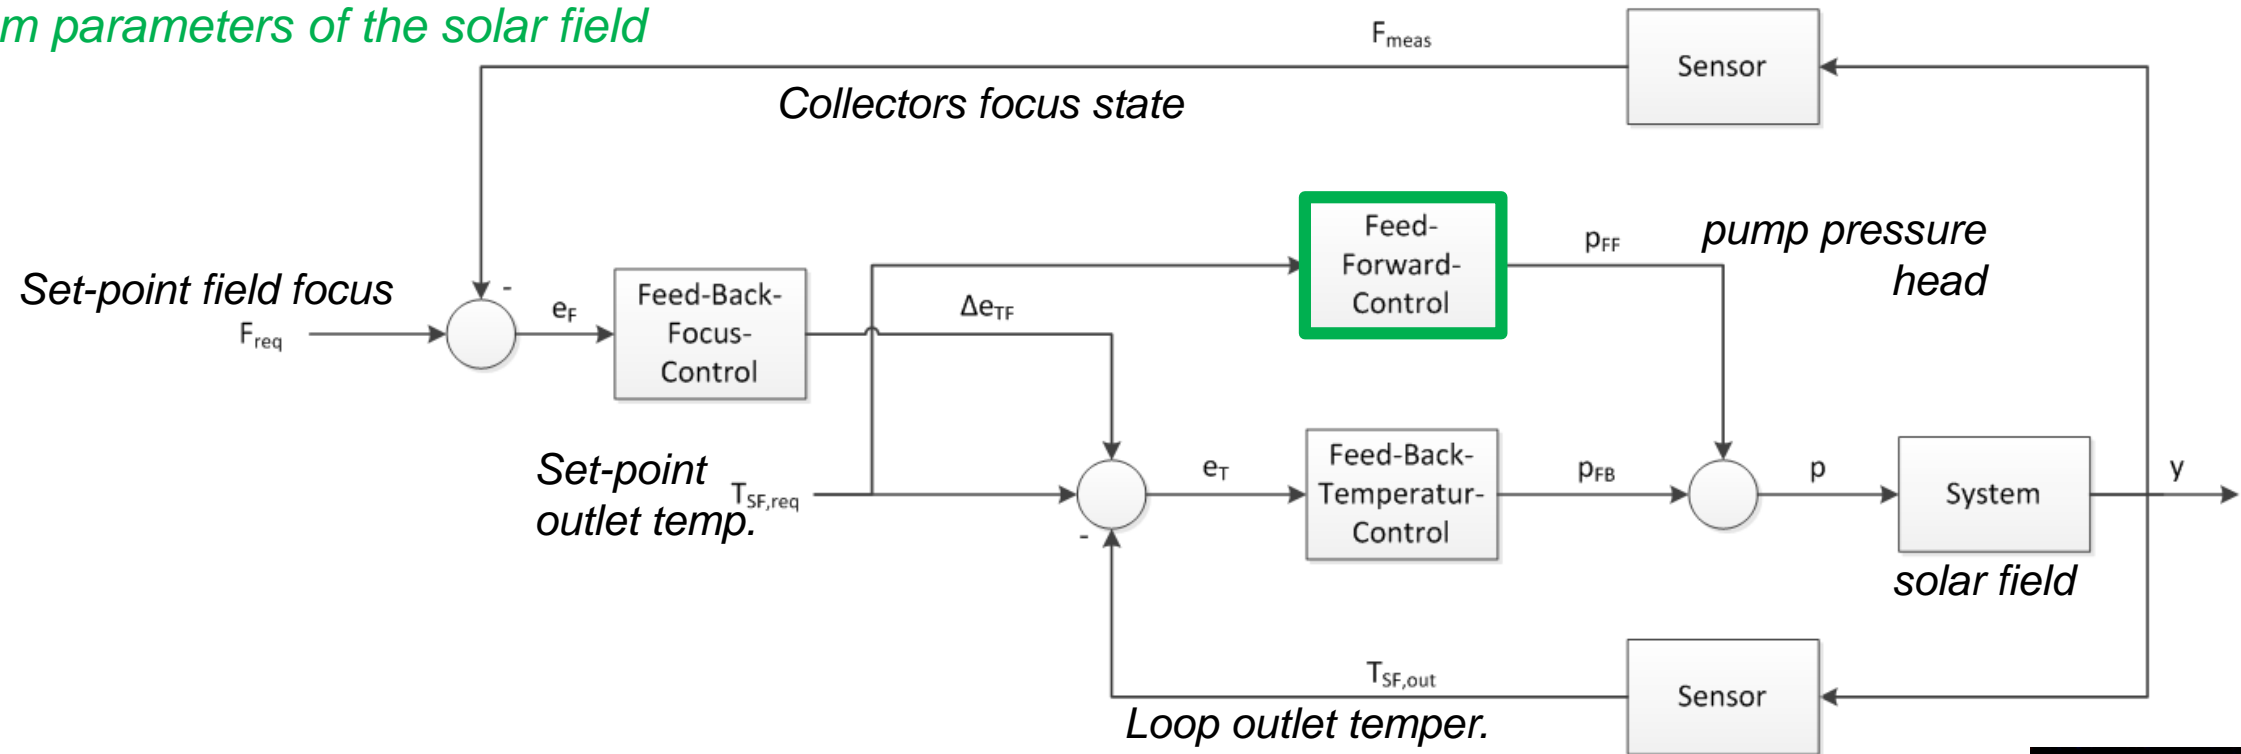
m parameters of the solar field

$F_{meas}$

Sensor

Collectors focus state

Feed-Forward-Control

$p_{FF}$

pump pressure head

Set-point field focus

$F_{req}$

-

$e_F$

Feed-Back-Focus-Control

$\Delta e_{TF}$

Set-point outlet temp.

$T_{SF,req}$

-

$e_T$

Feed-Back-Temperatur-Control

$p_{FB}$

p

System

y

solar field

$T_{SF,out}$

Sensor

Loop outlet temper.